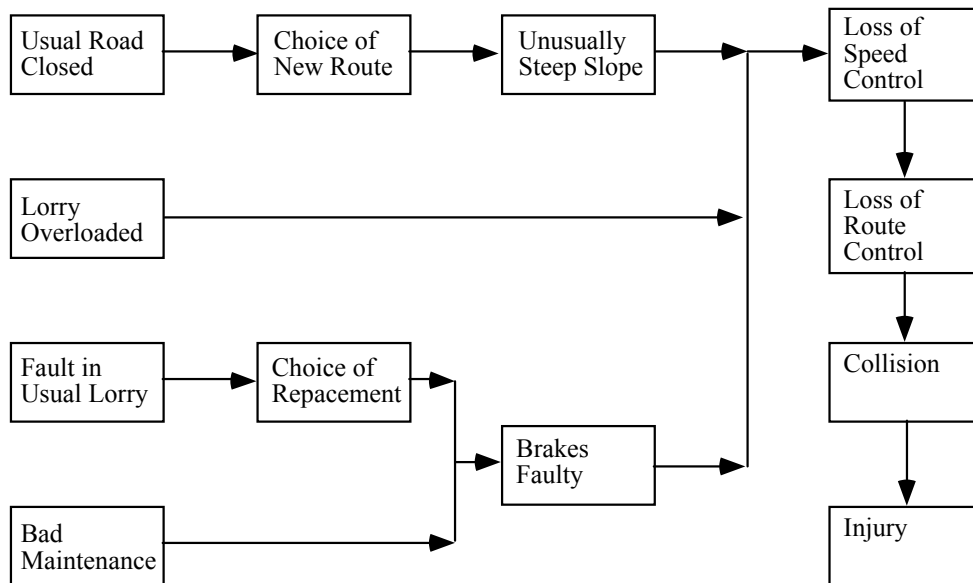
Usual Road Closed

Choice of New Route

Unusually Steep Slope

Loss of Speed Control

Lorry Overloaded

Loss of Route Control

Fault in Usual Lorry

Choice of Repacement

Collision

Brakes Faulty

Bad Maintenance

Injury